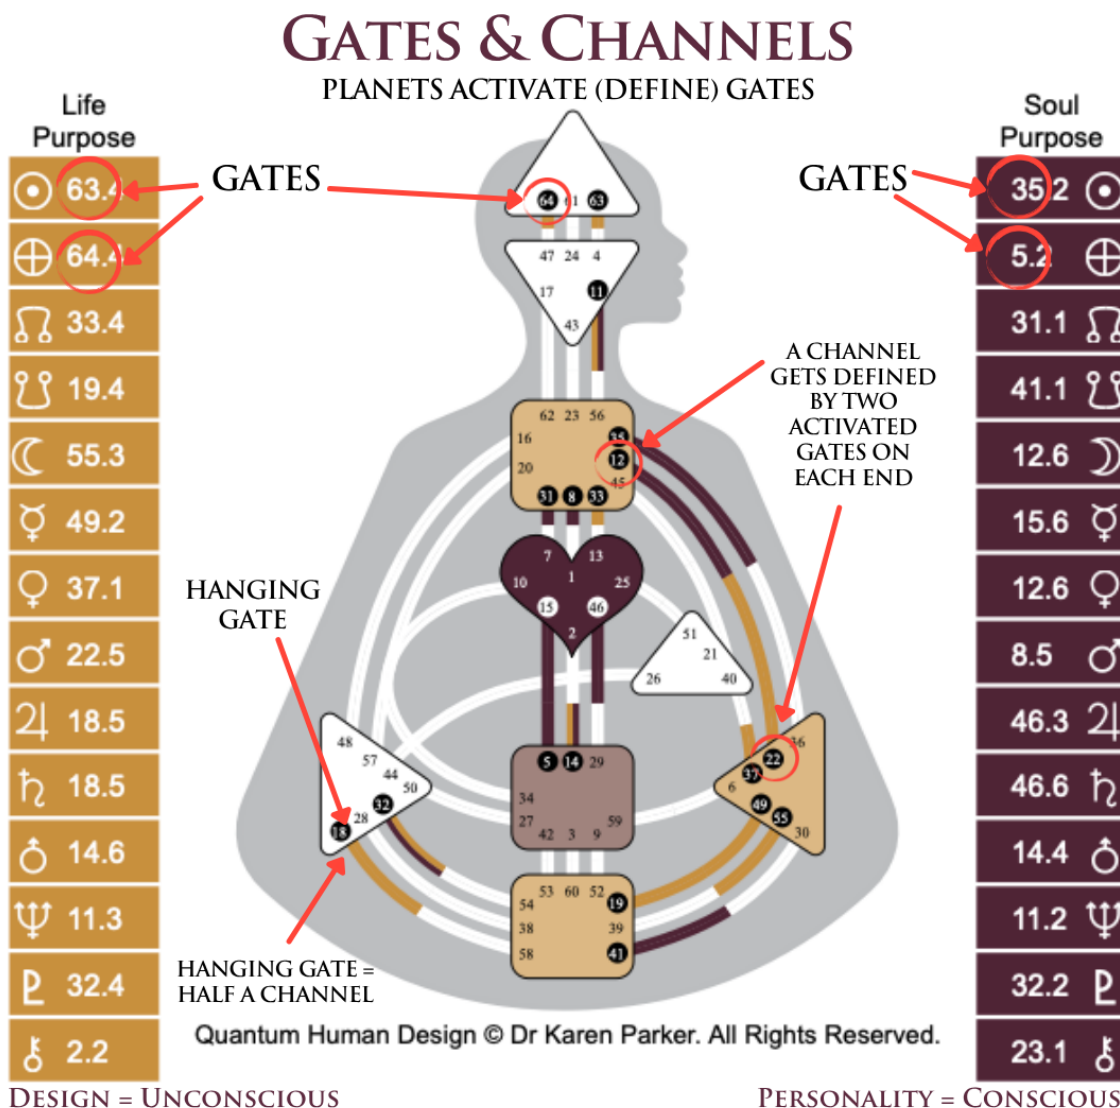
GATES & CHANNELS

PLANETS ACTIVATE (DEFINE) GATES

Life Purpose

| | |
|---|---|
| ☉ | 63.4 |
| ⊕ | 64.4 |
| ☊ | 33.4 |
| ☋ | 19.4 |
| ☾ | 55.3 |
| ☿ | 49.2 |
| ♀ | 37.1 |
| ♂ | 22.5 |
| ♃ | 18.5 |
| ♄ | 18.5 |
| ♅ | 14.6 |
| ♆ | 11.3 |
| ♇ | 32.4 |
| ⚷ | 2.2 |

GATES

GATES

Soul Purpose

| | |
|---|---|
| 35.2 | ☉ |
| 5.2 | ⊕ |
| 31.1 | ☊ |
| 41.1 | ☋ |
| 12.6 | ☽ |
| 15.6 | ☿ |
| 12.6 | ♀ |
| 8.5 | ♂ |
| 46.3 | ♃ |
| 46.6 | ♄ |
| 14.4 | ♅ |
| 11.2 | ♆ |
| 32.2 | ♇ |
| 23.1 | ⚷ |

64 61 63

47 24 4
17 11
43

A CHANNEL GETS DEFINED BY TWO ACTIVATED GATES ON EACH END

62 23 56
16 35
20 12
45
31 8 33

7 13
10 1 25
15 46
2

51
21
26 40

HANGING GATE

48
57
44
50
32
28
18

5 14 29
34
27 59
42 3 9

36
22
37
6
49
55
30

53 60 52
54 19
38 39
58 41

HANGING GATE = HALF A CHANNEL

Quantum Human Design © Dr Karen Parker. All Rights Reserved.

DESIGN = UNCONSCIOUS

PERSONALITY = CONSCIOUS